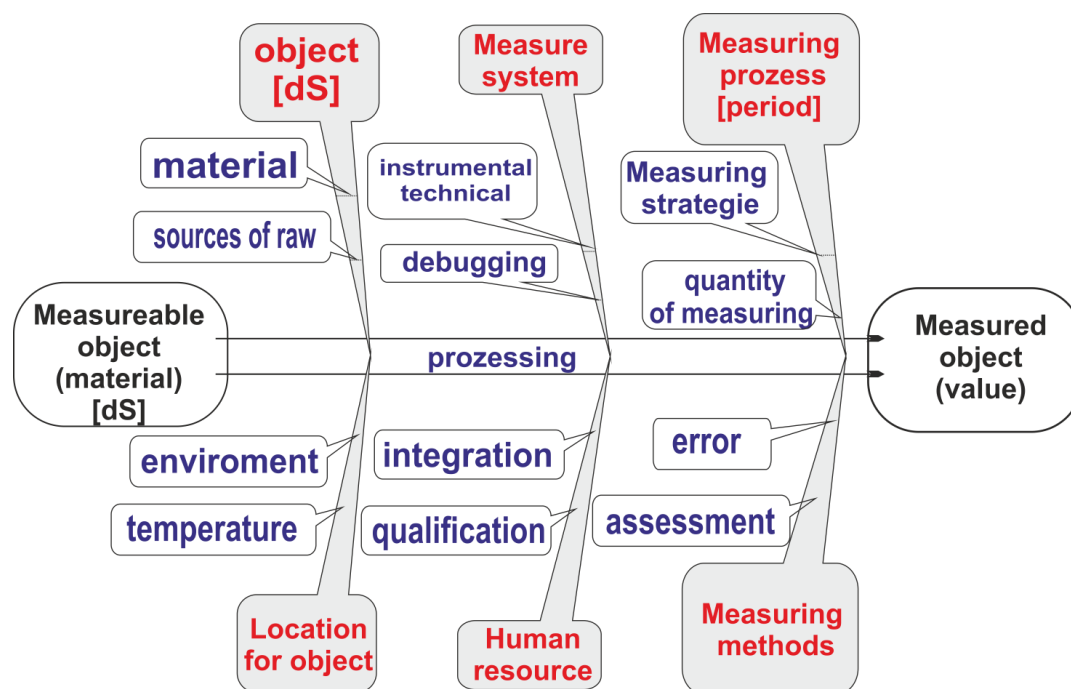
object [dS]

Measure system

Measuring prozess [period]

material

sources of raw

instrumental technical

debugging

Measuring strategie

quantity of measuring

Measureable object (material) [dS]

prozessing

Measured object (value)

enviroment

temperature

integration

qualification

error

assessment

Location for object

Human resource

Measuring methods